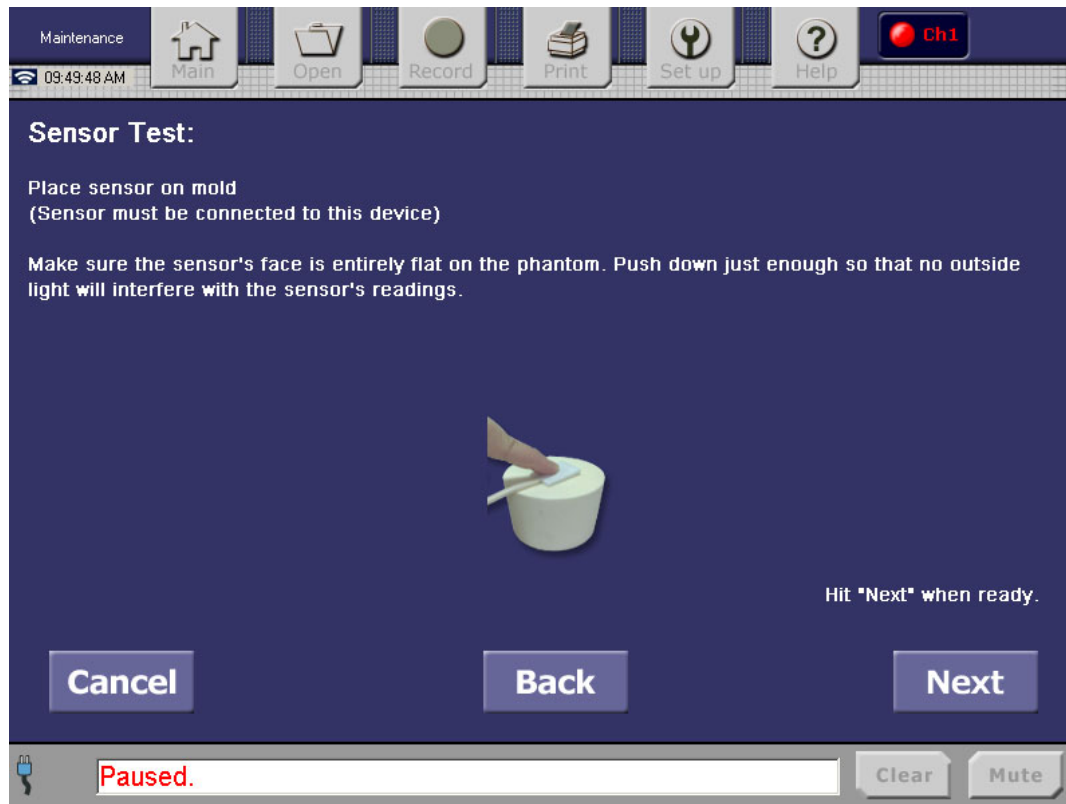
Maintenance
09:49:48 AM
Main
Open
Record
Print
Set up
Help
Ch1

Sensor Test:

Place sensor on mold
(Sensor must be connected to this device)

Make sure the sensor's face is entirely flat on the phantom. Push down just enough so that no outside light will interfere with the sensor's readings.

Hit "Next" when ready.

Cancel
Back
Next

Paused.
Clear
Mute